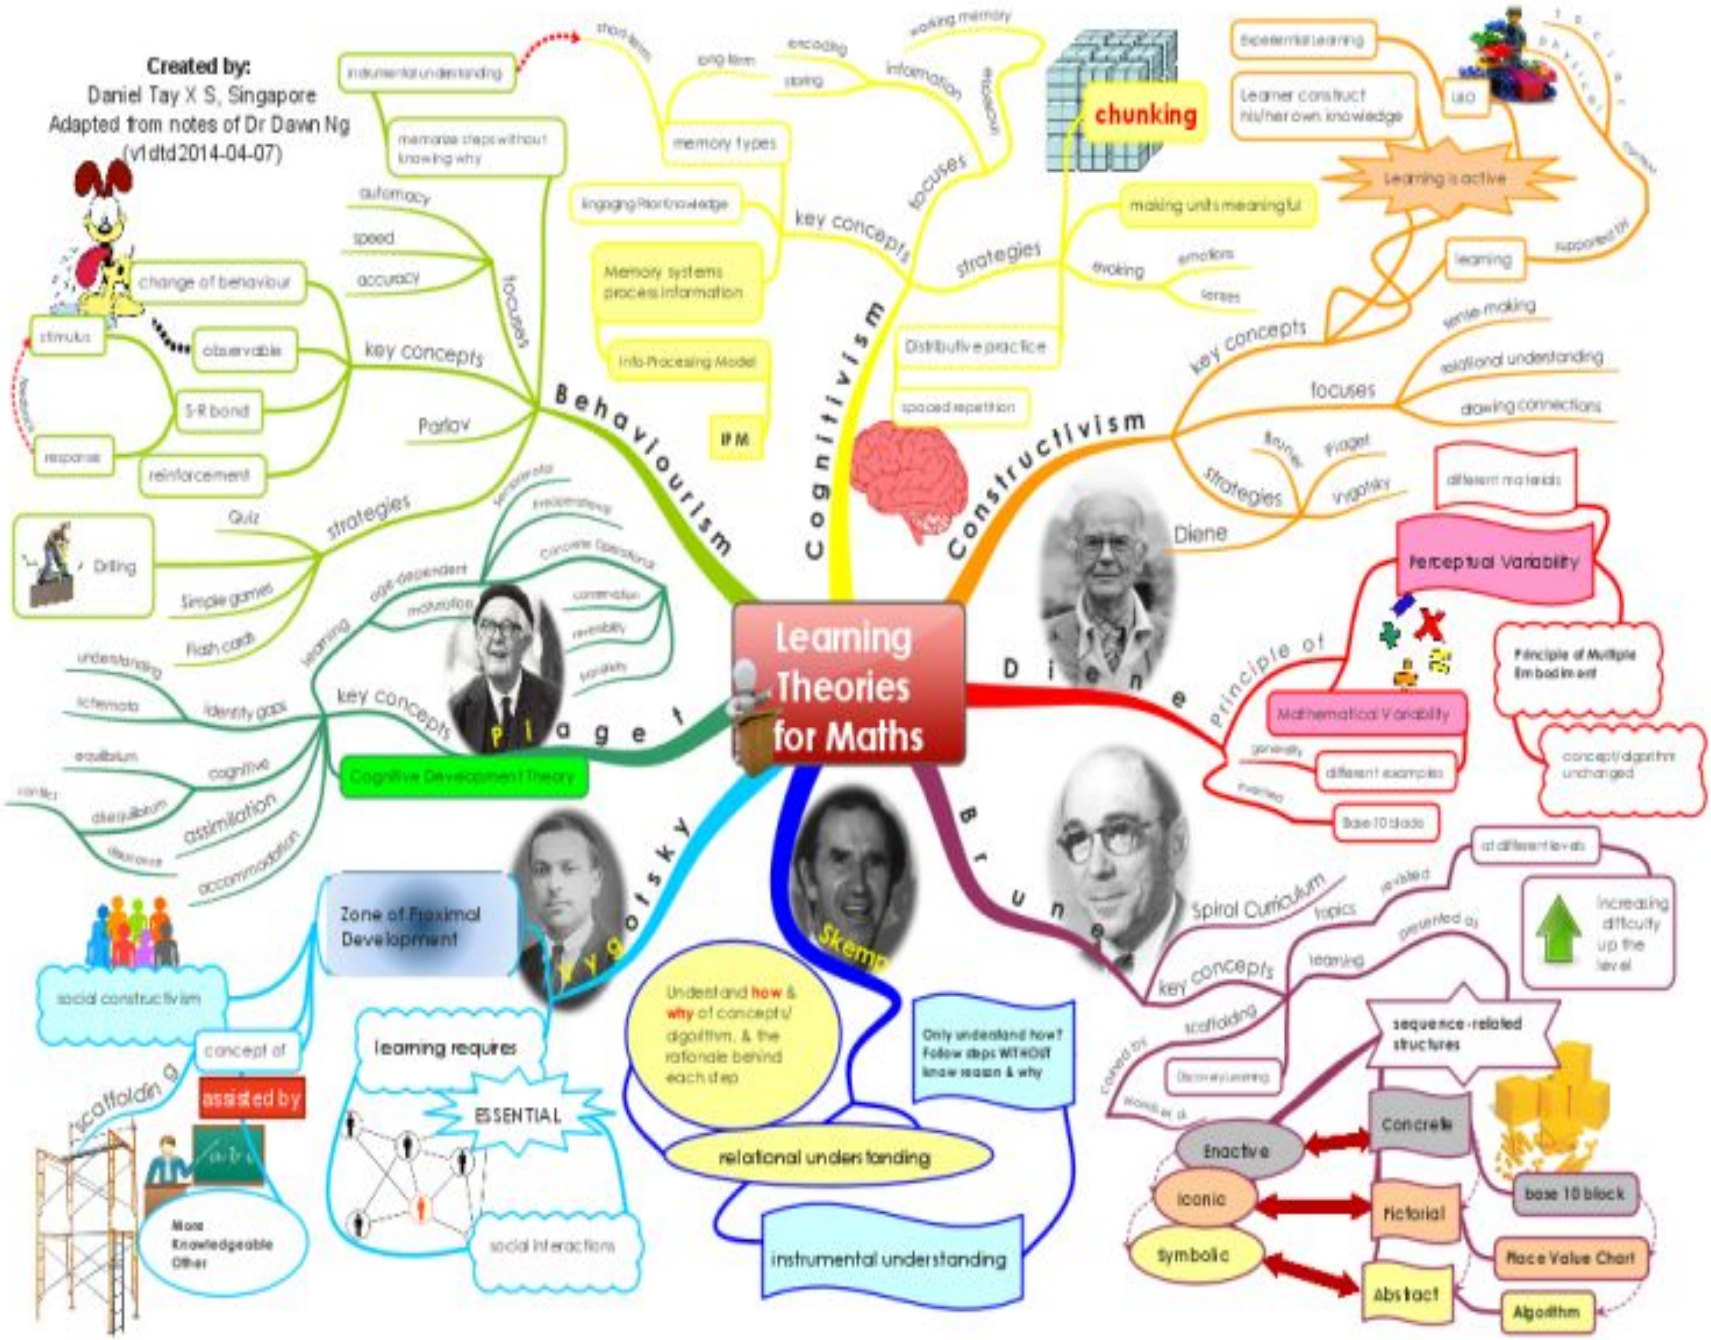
Created by:
Daniel Tay X S, Singapore
Adapted from notes of Dr Dawn Ng
(v1dtd2014-04-07)

Learning Theories for Maths

Behaviourism

instrumental understanding

memorise steps without knowing why

short-term

automacy

speed

accuracy

focuses

change of behaviour

stimulus

observable

key concepts

S-R bond

Pavlov

response

reinforcement

feedback

strategies

Quiz

Drilling

Simple games

Flash cards

Cognitivism

long-term

encoding

storing

information

retention

working memory

memory types

Engaging Prior Knowledge

key concepts

focuses

chunking

Memory systems process information

Info-Processing Model

IPM

strategies

making units meaningful

evoking

emotions

senses

Distributive practice

spaced repetition

Constructivism

Experiential Learning

Learner construct his/her own knowledge

LEGO

Learning is active

learning

supported by

social

physical

context

key concepts

sense-making

relational understanding

drawing connections

focuses

strategies

Bruner

Piaget

Vygotsky

Diene

Diene

different materials

Perceptual Variability

Principle of

Principle of Multiple Embodiment

Mathematical Variability

concept/algorithm unchanged

generality

different examples

invariant

Base 10 blocks

Piaget

learning

age-dependent

Sensorimotor

Preoperational

Concrete Operational

motivation

conservation

reversibility

variability

key concepts

understanding

schemata

identify gaps

equilibrium

cognitive

conflict

disequilibrium

assimilation

dissonance

accommodation

Cognitive Development Theory

Vygotsky

Zone of Proximal Development

social constructivism

concept of

scaffolding

assisted by

More Knowledgeable Other

learning requires

ESSENTIAL

social interactions

Skemp

Understand how & why of concepts/ algorithm, & the rationale behind each step

Only understand how? Follow steps WITHOUT know reason & why

relational understanding

instrumental understanding

Bruner

Spiral Curriculum

at different levels

revisited

topics

presented as

increasing difficulty up the level

key concepts

learning

scaffolding

Discovery Learning

coined by

Wonders of

sequence-related structures

Enactive

Concrete

Iconic

Pictorial

Symbolic

Abstract

base 10 block

Place Value Chart

Algorithm